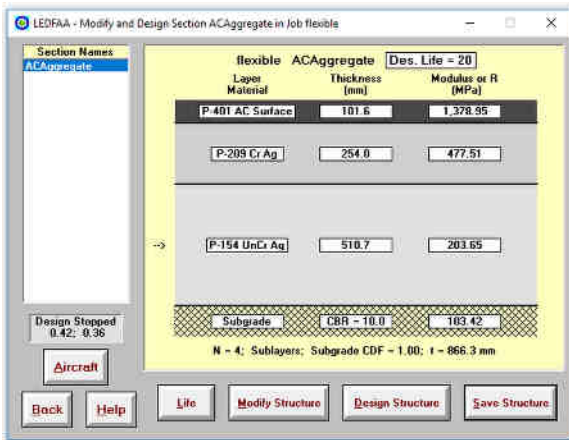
LEDFAA - Modify and Design Section ACAggregate in Job flexible

Section Names
ACAggregate

flexible ACAggregate Des. Life = 20

| Layer Material | Thickness (mm) | Modulus or R (MPa) |
|---|---|---|
| P-401 AC Surface | 101.6 | 1,378.95 |
| P-209 Cr Ag | 254.0 | 477.51 |
| P-154 UnCr Ag | 510.7 | 203.65 |
| Subgrade | CBR = 10.0 | 103.42 |

-->

N = 4; Sublayers; Subgrade CDF = 1.00; t = 866.3 mm

Design Stopped
0.42; 0.36

Aircraft

Back

Help

Life

Modify Structure

Design Structure

Save Structure